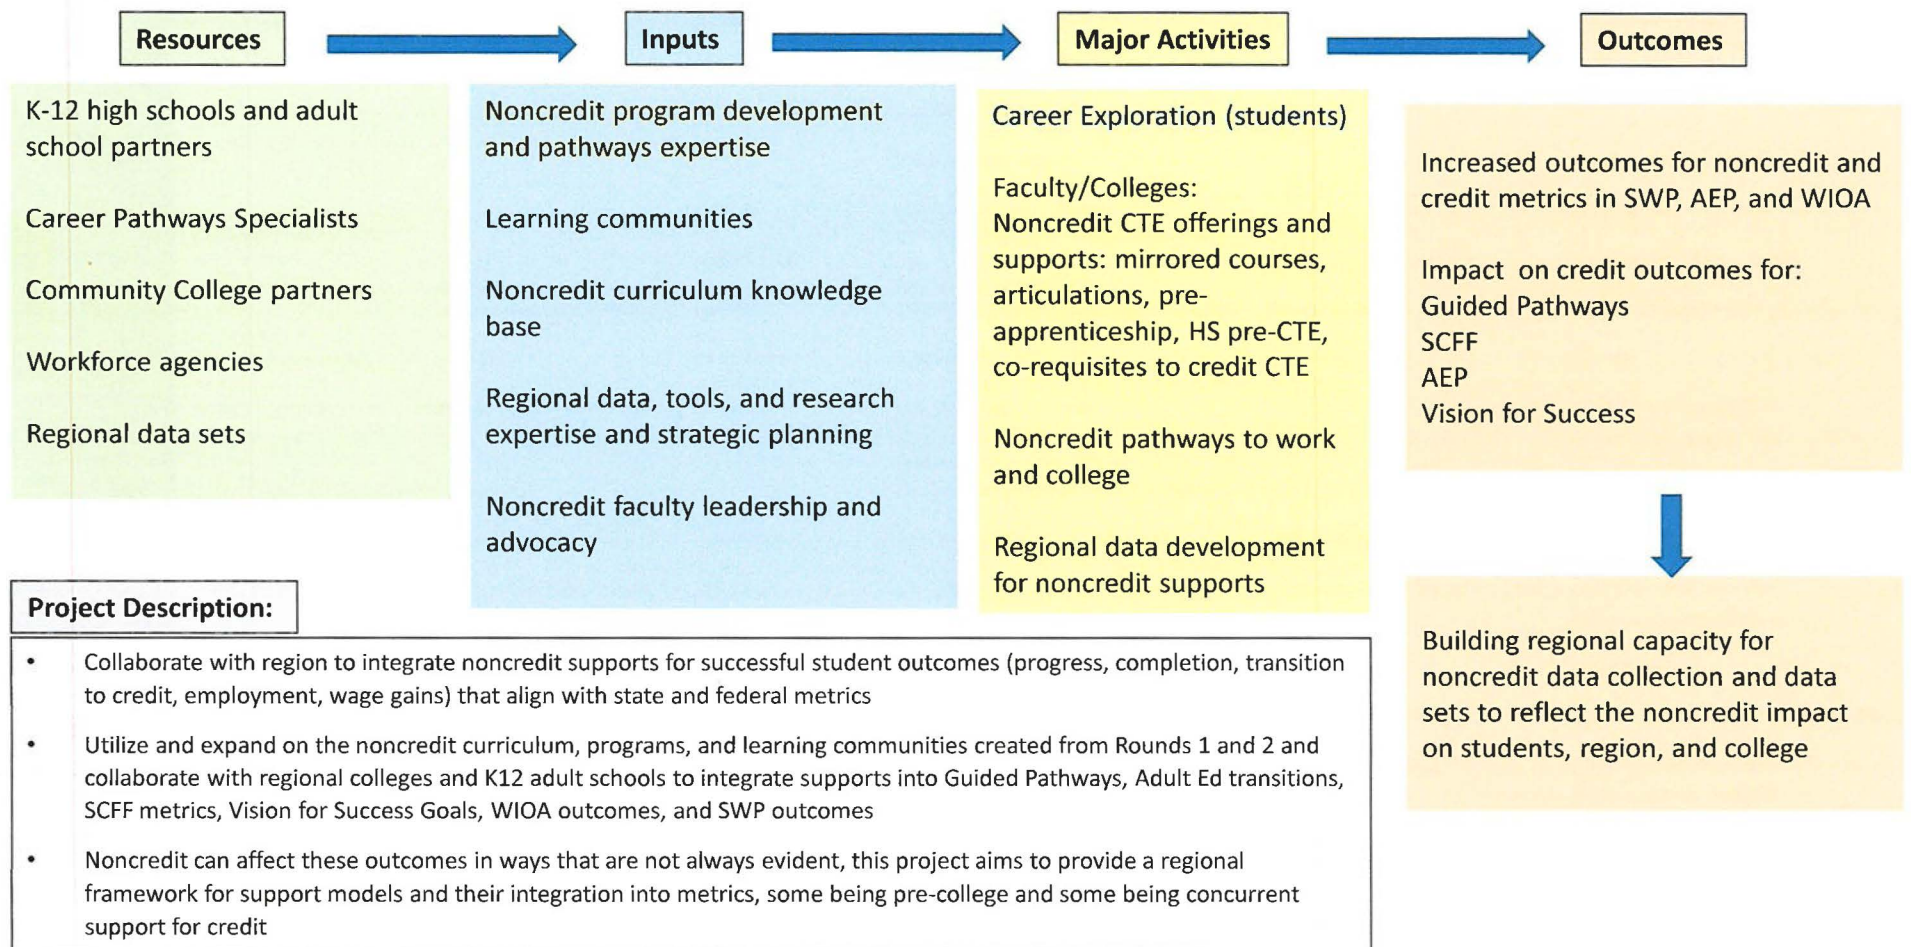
Resources

Inputs

Major Activities

Outcomes

K-12 high schools and adult school partners

Career Pathways Specialists

Community College partners

Workforce agencies

Regional data sets

Noncredit program development and pathways expertise

Learning communities

Noncredit curriculum knowledge base

Regional data, tools, and research expertise and strategic planning

Noncredit faculty leadership and advocacy

Career Exploration (students)

Faculty/Colleges:
Noncredit CTE offerings and supports: mirrored courses, articulations, pre-apprenticeship, HS pre-CTE, co-requisites to credit CTE

Noncredit pathways to work and college

Regional data development for noncredit supports

Increased outcomes for noncredit and credit metrics in SWP, AEP, and WIOA

Impact on credit outcomes for:
Guided Pathways
SCFF
AEP
Vision for Success

Building regional capacity for noncredit data collection and data sets to reflect the noncredit impact on students, region, and college

Project Description:

• Collaborate with region to integrate noncredit supports for successful student outcomes (progress, completion, transition to credit, employment, wage gains) that align with state and federal metrics

• Utilize and expand on the noncredit curriculum, programs, and learning communities created from Rounds 1 and 2 and collaborate with regional colleges and K12 adult schools to integrate supports into Guided Pathways, Adult Ed transitions, SCFF metrics, Vision for Success Goals, WIOA outcomes, and SWP outcomes

• Noncredit can affect these outcomes in ways that are not always evident, this project aims to provide a regional framework for support models and their integration into metrics, some being pre-college and some being concurrent support for credit